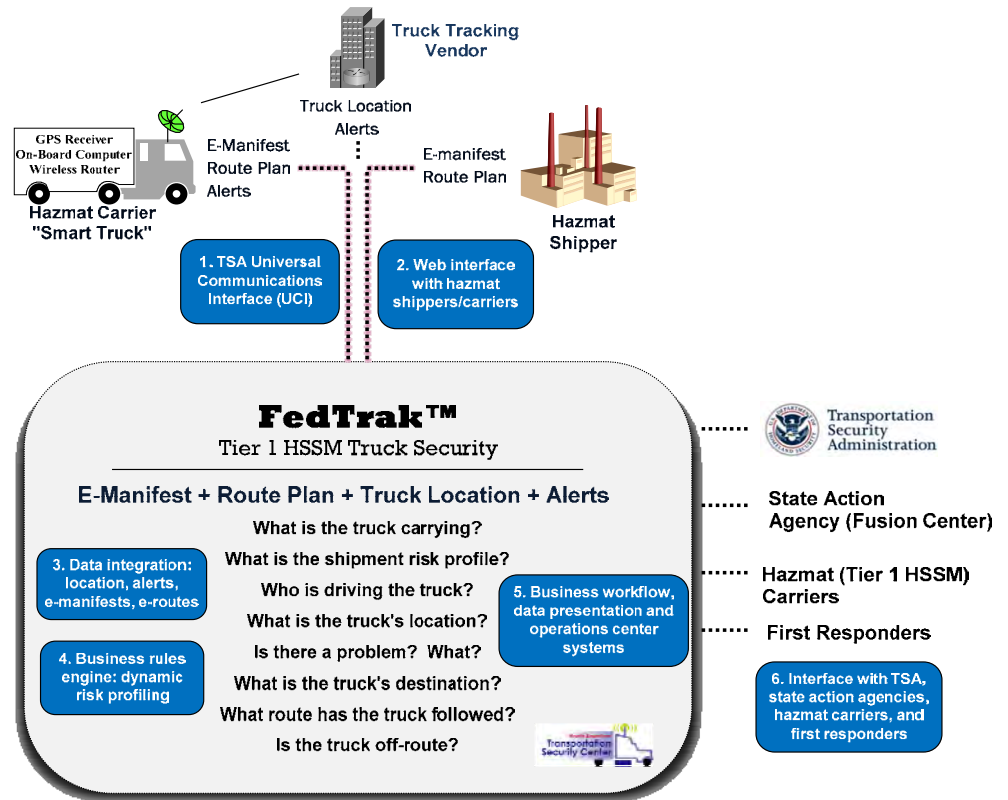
Truck Tracking Vendor

Truck Location Alerts

GPS Receiver
On-Board Computer
Wireless Router

Hazmat Carrier "Smart Truck"

E-Manifest
Route Plan
Alerts

E-manifest
Route Plan

Hazmat Shipper

1. TSA Universal Communications Interface (UCI)

2. Web interface with hazmat shippers/carriers

FedTrak™
Tier 1 HSSM Truck Security

E-Manifest + Route Plan + Truck Location + Alerts

What is the truck carrying?
What is the shipment risk profile?
Who is driving the truck?
What is the truck's location?
Is there a problem? What?
What is the truck's destination?
What route has the truck followed?
Is the truck off-route?

3. Data integration: location, alerts, e-manifests, e-routes

4. Business rules engine: dynamic risk profiling

5. Business workflow, data presentation and operations center systems

Transportation Security Center

Transportation Security Administration

State Action Agency (Fusion Center)

Hazmat (Tier 1 HSSM) Carriers

First Responders

6. Interface with TSA, state action agencies, hazmat carriers, and first responders